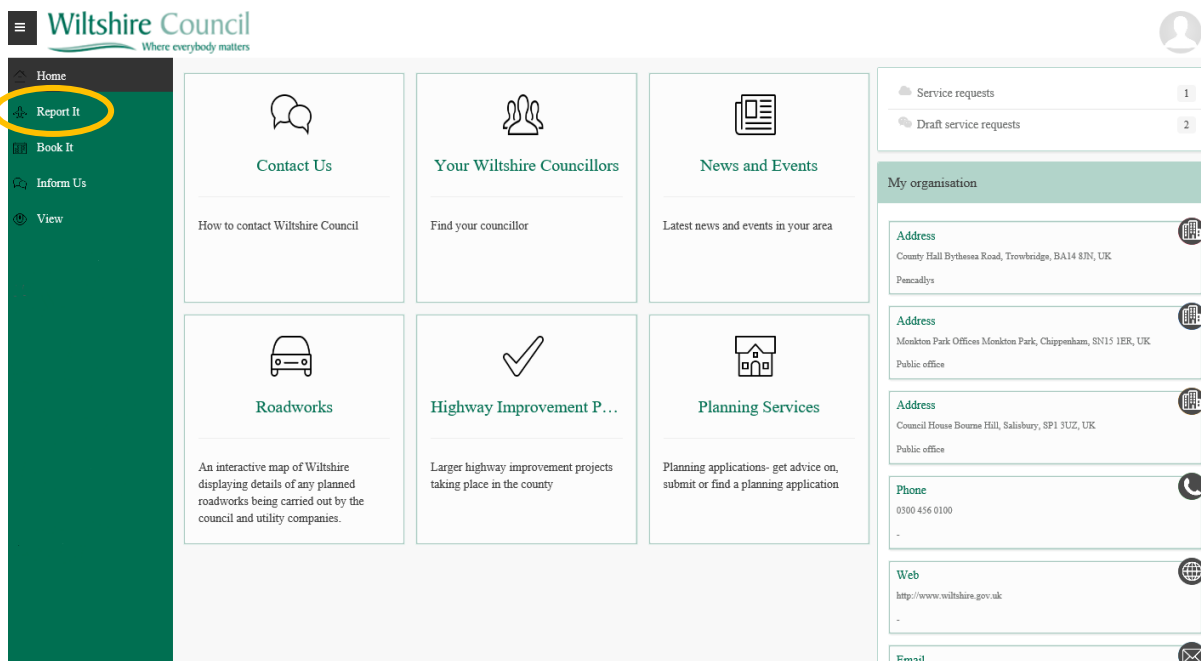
Wiltshire Council
Where everybody matters

Home
Report It
Book It
Inform Us
View

Contact Us
How to contact Wiltshire Council

Your Wiltshire Councillors
Find your councillor

News and Events
Latest news and events in your area

Roadworks
An interactive map of Wiltshire displaying details of any planned roadworks being carried out by the council and utility companies.

Highway Improvement P...
Larger highway improvement projects taking place in the county

Planning Services
Planning applications- get advice on, submit or find a planning application

Service requests 1
Draft service requests 2

My organisation

Address
County Hall Bythesea Road, Trowbridge, BA14 8JN, UK
Pencadlys

Address
Monkton Park Offices Monkton Park, Chippenham, SN15 1ER, UK
Public office

Address
Council House Bourne Hill, Salisbury, SP1 3UZ, UK
Public office

Phone
0300 456 0100
-

Web
http://www.wiltshire.gov.uk
-

Email